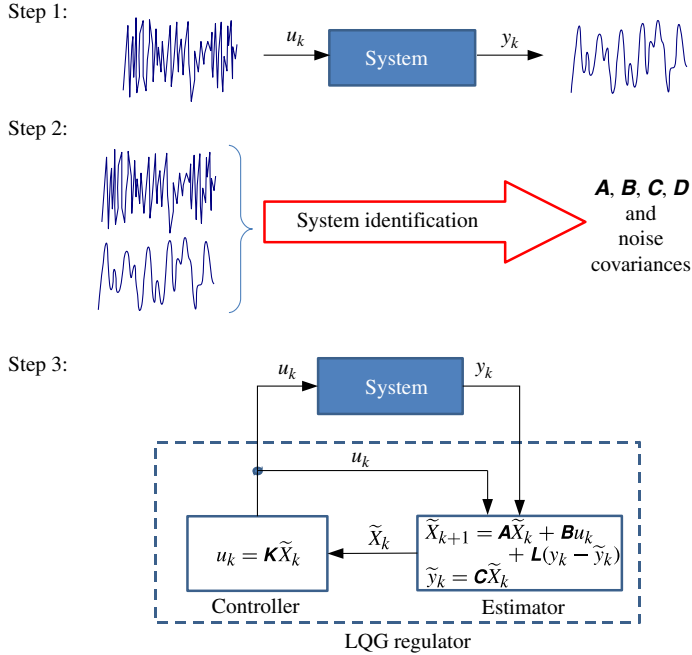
Step 1:

$u_k$

System

$y_k$

Step 2:

System identification

$\boldsymbol{A}$, $\boldsymbol{B}$, $\boldsymbol{C}$, $\boldsymbol{D}$ and noise covariances

Step 3:

$u_k$

System

$y_k$

$u_k$

$\widetilde{X}_k$

$u_k = \boldsymbol{K}\widetilde{X}_k$

$\widetilde{X}_{k+1} = \boldsymbol{A}\widetilde{X}_k + \boldsymbol{B}u_k + \boldsymbol{L}(y_k - \widetilde{y}_k)$
$\widetilde{y}_k = \boldsymbol{C}\widetilde{X}_k$

Controller

Estimator

LQG regulator